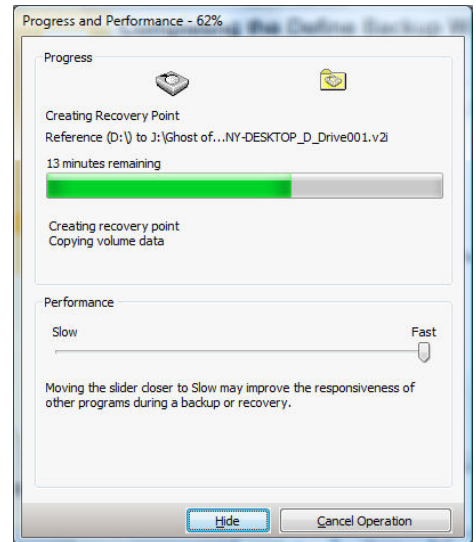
Progress and Performance - 62%

Progress

Creating Recovery Point

Reference (D:\) to J:\Ghost of...NY-DESKTOP_D_Drive001.v2i

13 minutes remaining

Creating recovery point
Copying volume data

Performance

Slow

Fast

Moving the slider closer to Slow may improve the responsiveness of other programs during a backup or recovery.

Hide

Cancel Operation